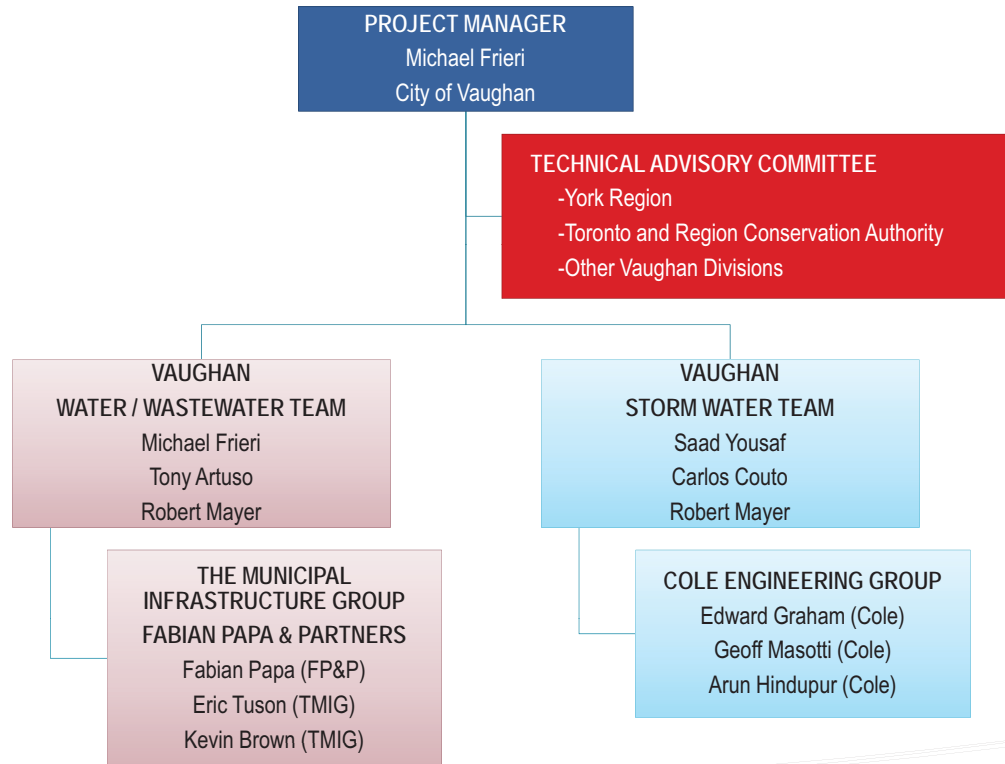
PROJECT MANAGER
Michael Frieri
City of Vaughan

TECHNICAL ADVISORY COMMITTEE
-York Region
-Toronto and Region Conservation Authority
-Other Vaughan Divisions

VAUGHAN
WATER / WASTEWATER TEAM
Michael Frieri
Tony Artuso
Robert Mayer

THE MUNICIPAL INFRASTRUCTURE GROUP
FABIAN PAPA & PARTNERS
Fabian Papa (FP&P)
Eric Tuson (TMIG)
Kevin Brown (TMIG)

VAUGHAN
STORM WATER TEAM
Saad Yousaf
Carlos Couto
Robert Mayer

COLE ENGINEERING GROUP
Edward Graham (Cole)
Geoff Masotti (Cole)
Arun Hindupur (Cole)